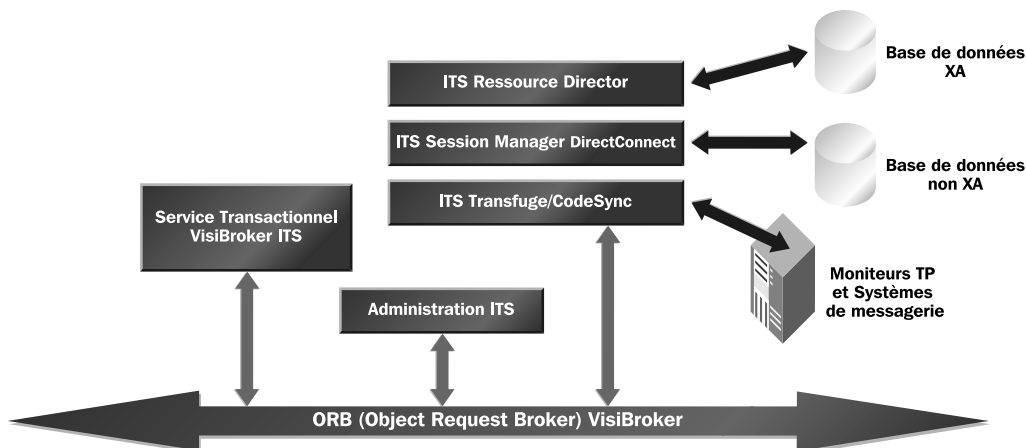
ITS Ressource Director

Base de données XA

ITS Session Manager DirectConnect

Base de données non XA

ITS Transfuge/CodeSync

Service Transactionnel VisiBroker ITS

Moniteurs TP et Systèmes de messagerie

Administration ITS

ORB (Object Request Broker) VisiBroker